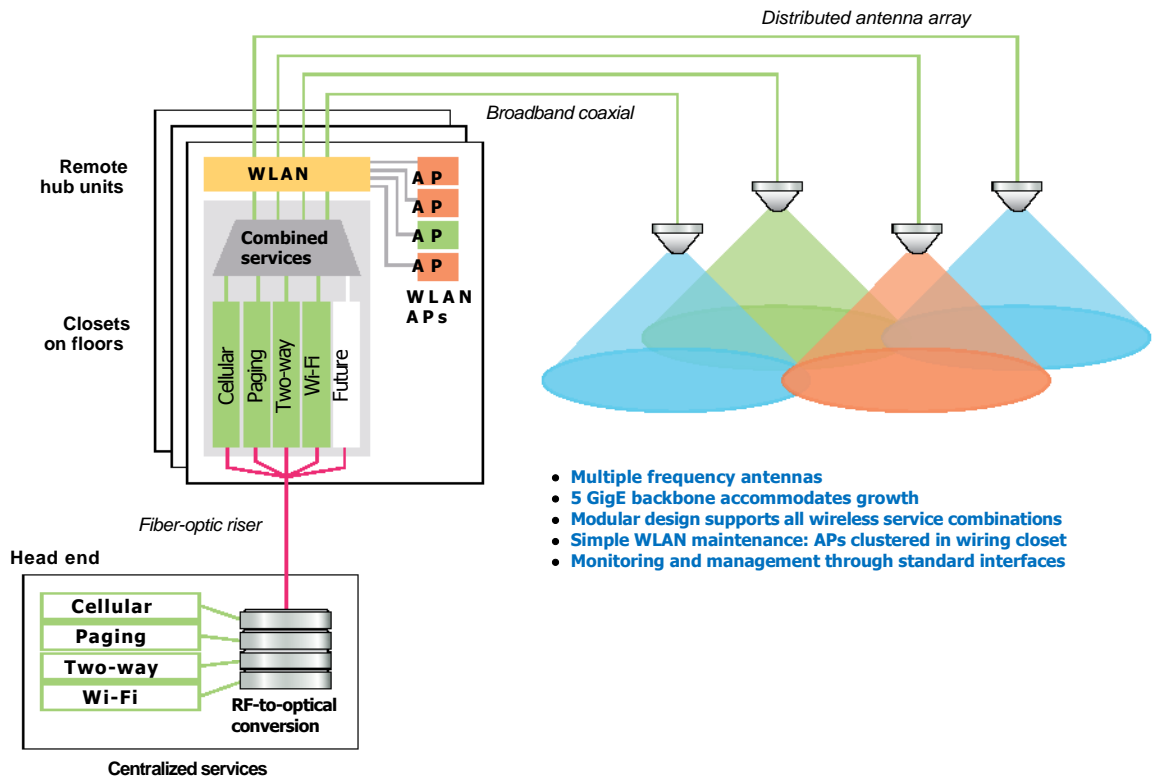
Distributed antenna array

Broadband coaxial

Remote hub units

WLAN

AP
AP
AP
AP

WLAN APs

Combined services

Closets on floors

Cellular
Paging
Two-way
Wi-Fi
Future

Fiber-optic riser

Head end

Cellular
Paging
Two-way
Wi-Fi

RF-to-optical conversion

Centralized services

- Multiple frequency antennas
- 5 GigE backbone accommodates growth
- Modular design supports all wireless service combinations
- Simple WLAN maintenance: APs clustered in wiring closet
- Monitoring and management through standard interfaces